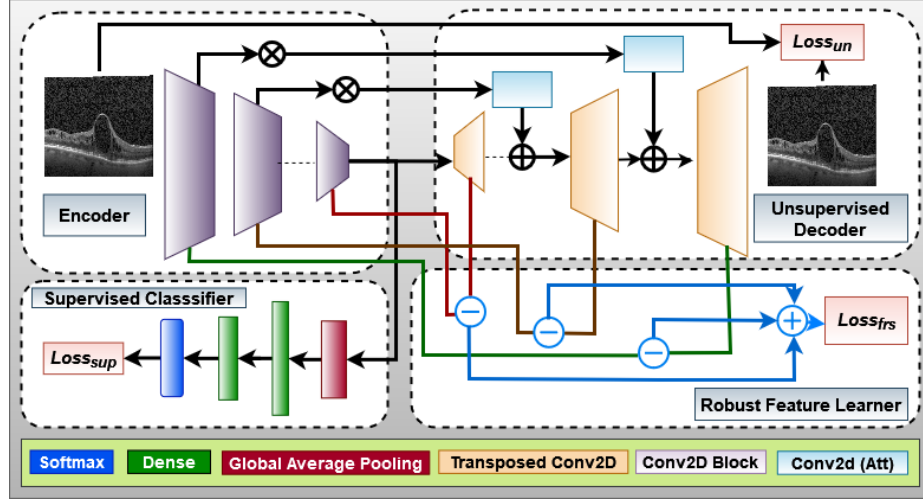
$Loss_{un}$

Encoder

Unsupervised Decoder

Supervised Classsifier

$Loss_{sup}$

$Loss_{frs}$

Robust Feature Learner

Softmax

Dense

Global Average Pooling

Transposed Conv2D

Conv2D Block

Conv2d (Att)